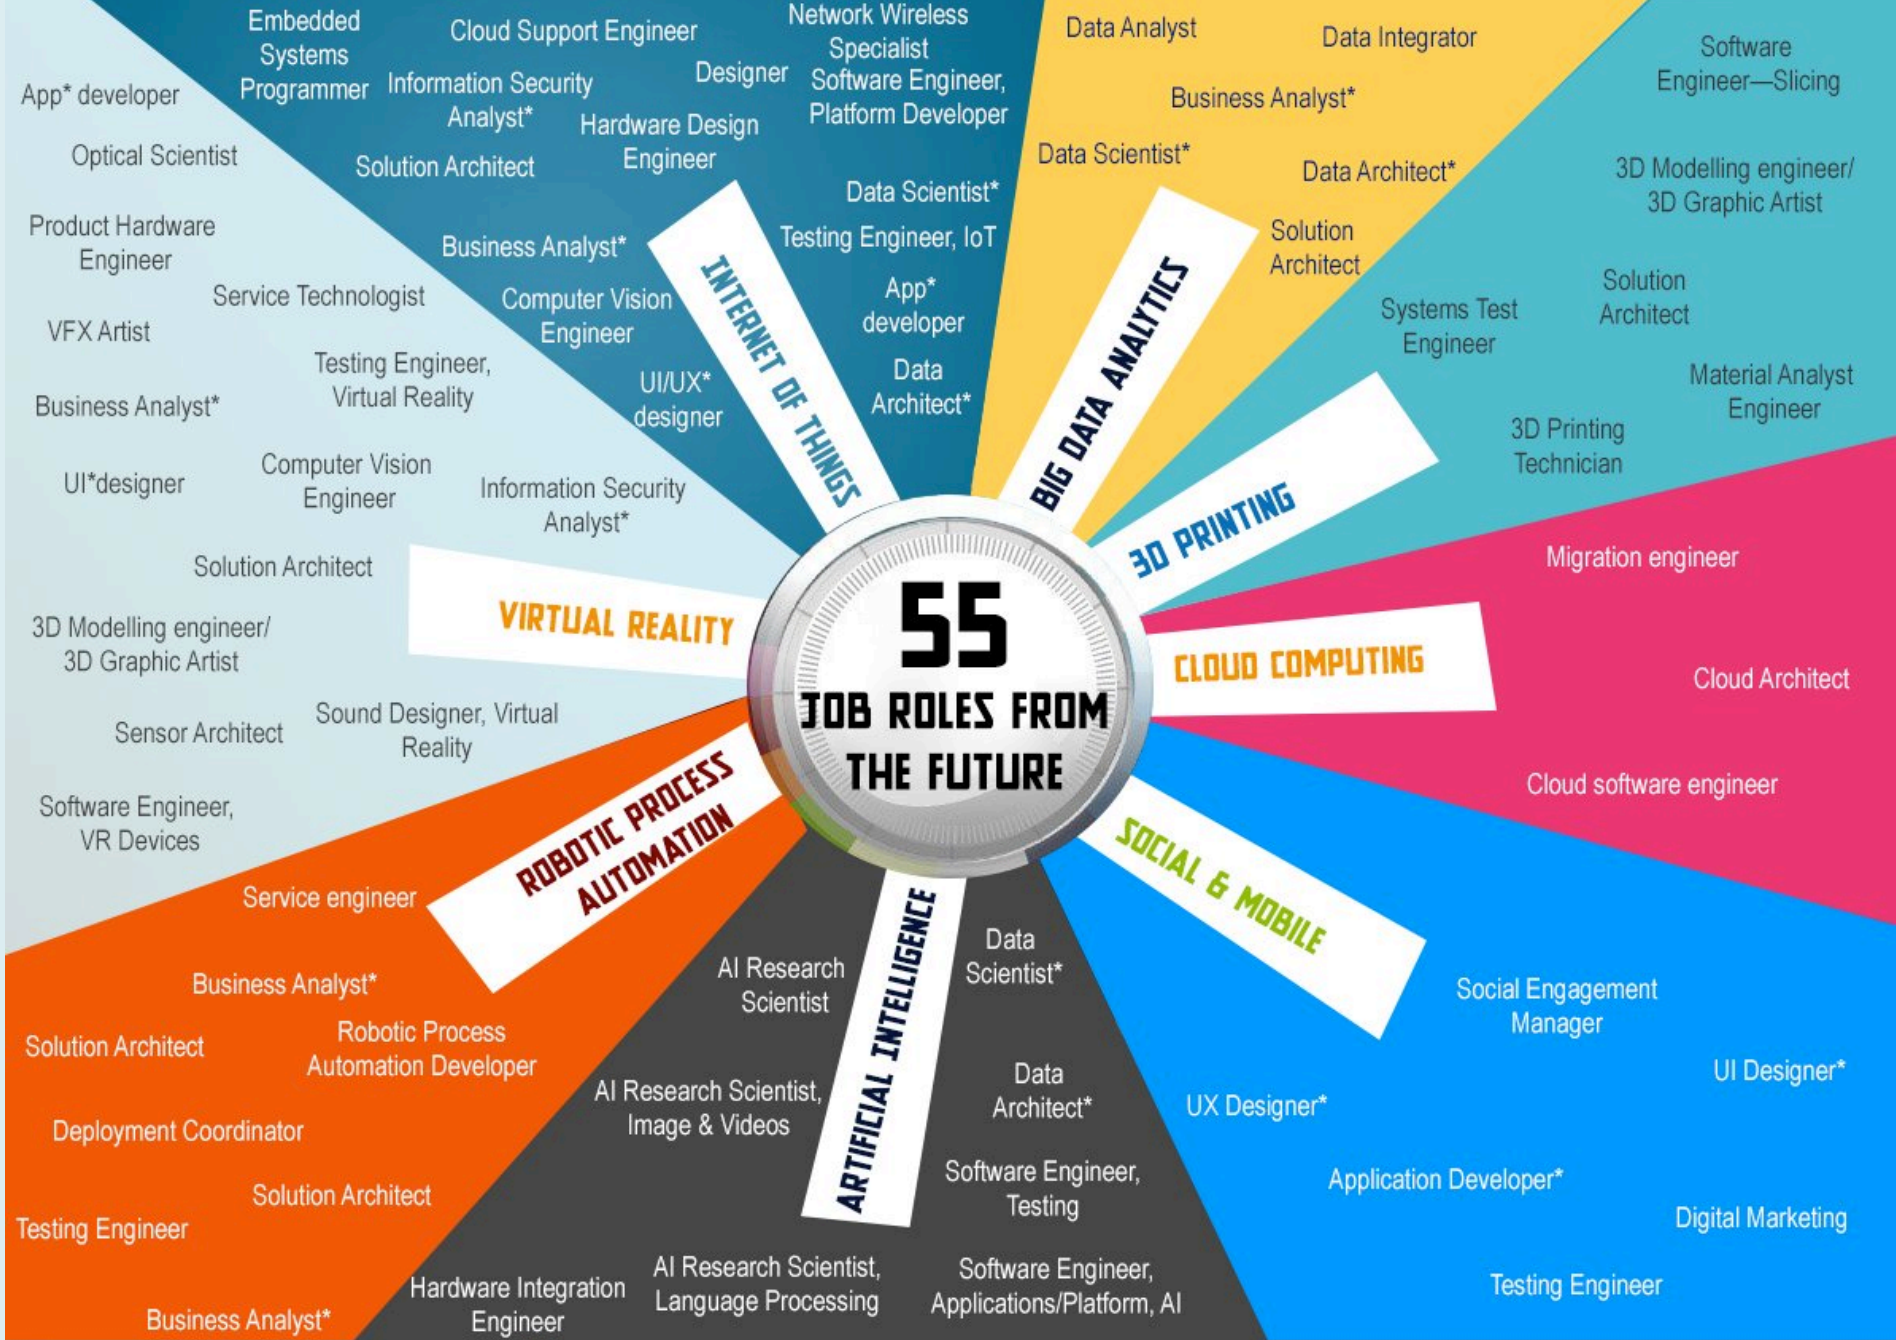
55
JOB ROLES FROM THE FUTURE

INTERNET OF THINGS

Embedded Systems Programmer
Cloud Support Engineer
Network Wireless Specialist
Information Security Analyst*
Designer
Software Engineer, Platform Developer
Hardware Design Engineer
Solution Architect
Data Scientist*
Business Analyst*
Testing Engineer, IoT
Computer Vision Engineer
App* developer
UI/UX* designer
Data Architect*

BIG DATA ANALYTICS

Data Analyst
Data Integrator
Business Analyst*
Data Scientist*
Data Architect*
Solution Architect

3D PRINTING

Software Engineer—Slicing
3D Modelling engineer/ 3D Graphic Artist
Solution Architect
Systems Test Engineer
Material Analyst Engineer
3D Printing Technician

CLOUD COMPUTING

Migration engineer
Cloud Architect
Cloud software engineer

SOCIAL & MOBILE

Social Engagement Manager
UI Designer*
UX Designer*
Application Developer*
Digital Marketing
Testing Engineer

ARTIFICIAL INTELLIGENCE

AI Research Scientist
Data Scientist*
AI Research Scientist, Image & Videos
Data Architect*
Software Engineer, Testing
AI Research Scientist, Language Processing
Software Engineer, Applications/Platform, AI
Hardware Integration Engineer

ROBOTIC PROCESS AUTOMATION

Service engineer
Business Analyst*
Solution Architect
Robotic Process Automation Developer
Deployment Coordinator
Solution Architect
Testing Engineer
Business Analyst*

VIRTUAL REALITY

App* developer
Optical Scientist
Product Hardware Engineer
Service Technologist
VFX Artist
Testing Engineer, Virtual Reality
Business Analyst*
UI*designer
Computer Vision Engineer
Information Security Analyst*
Solution Architect
3D Modelling engineer/ 3D Graphic Artist
Sensor Architect
Sound Designer, Virtual Reality
Software Engineer, VR Devices